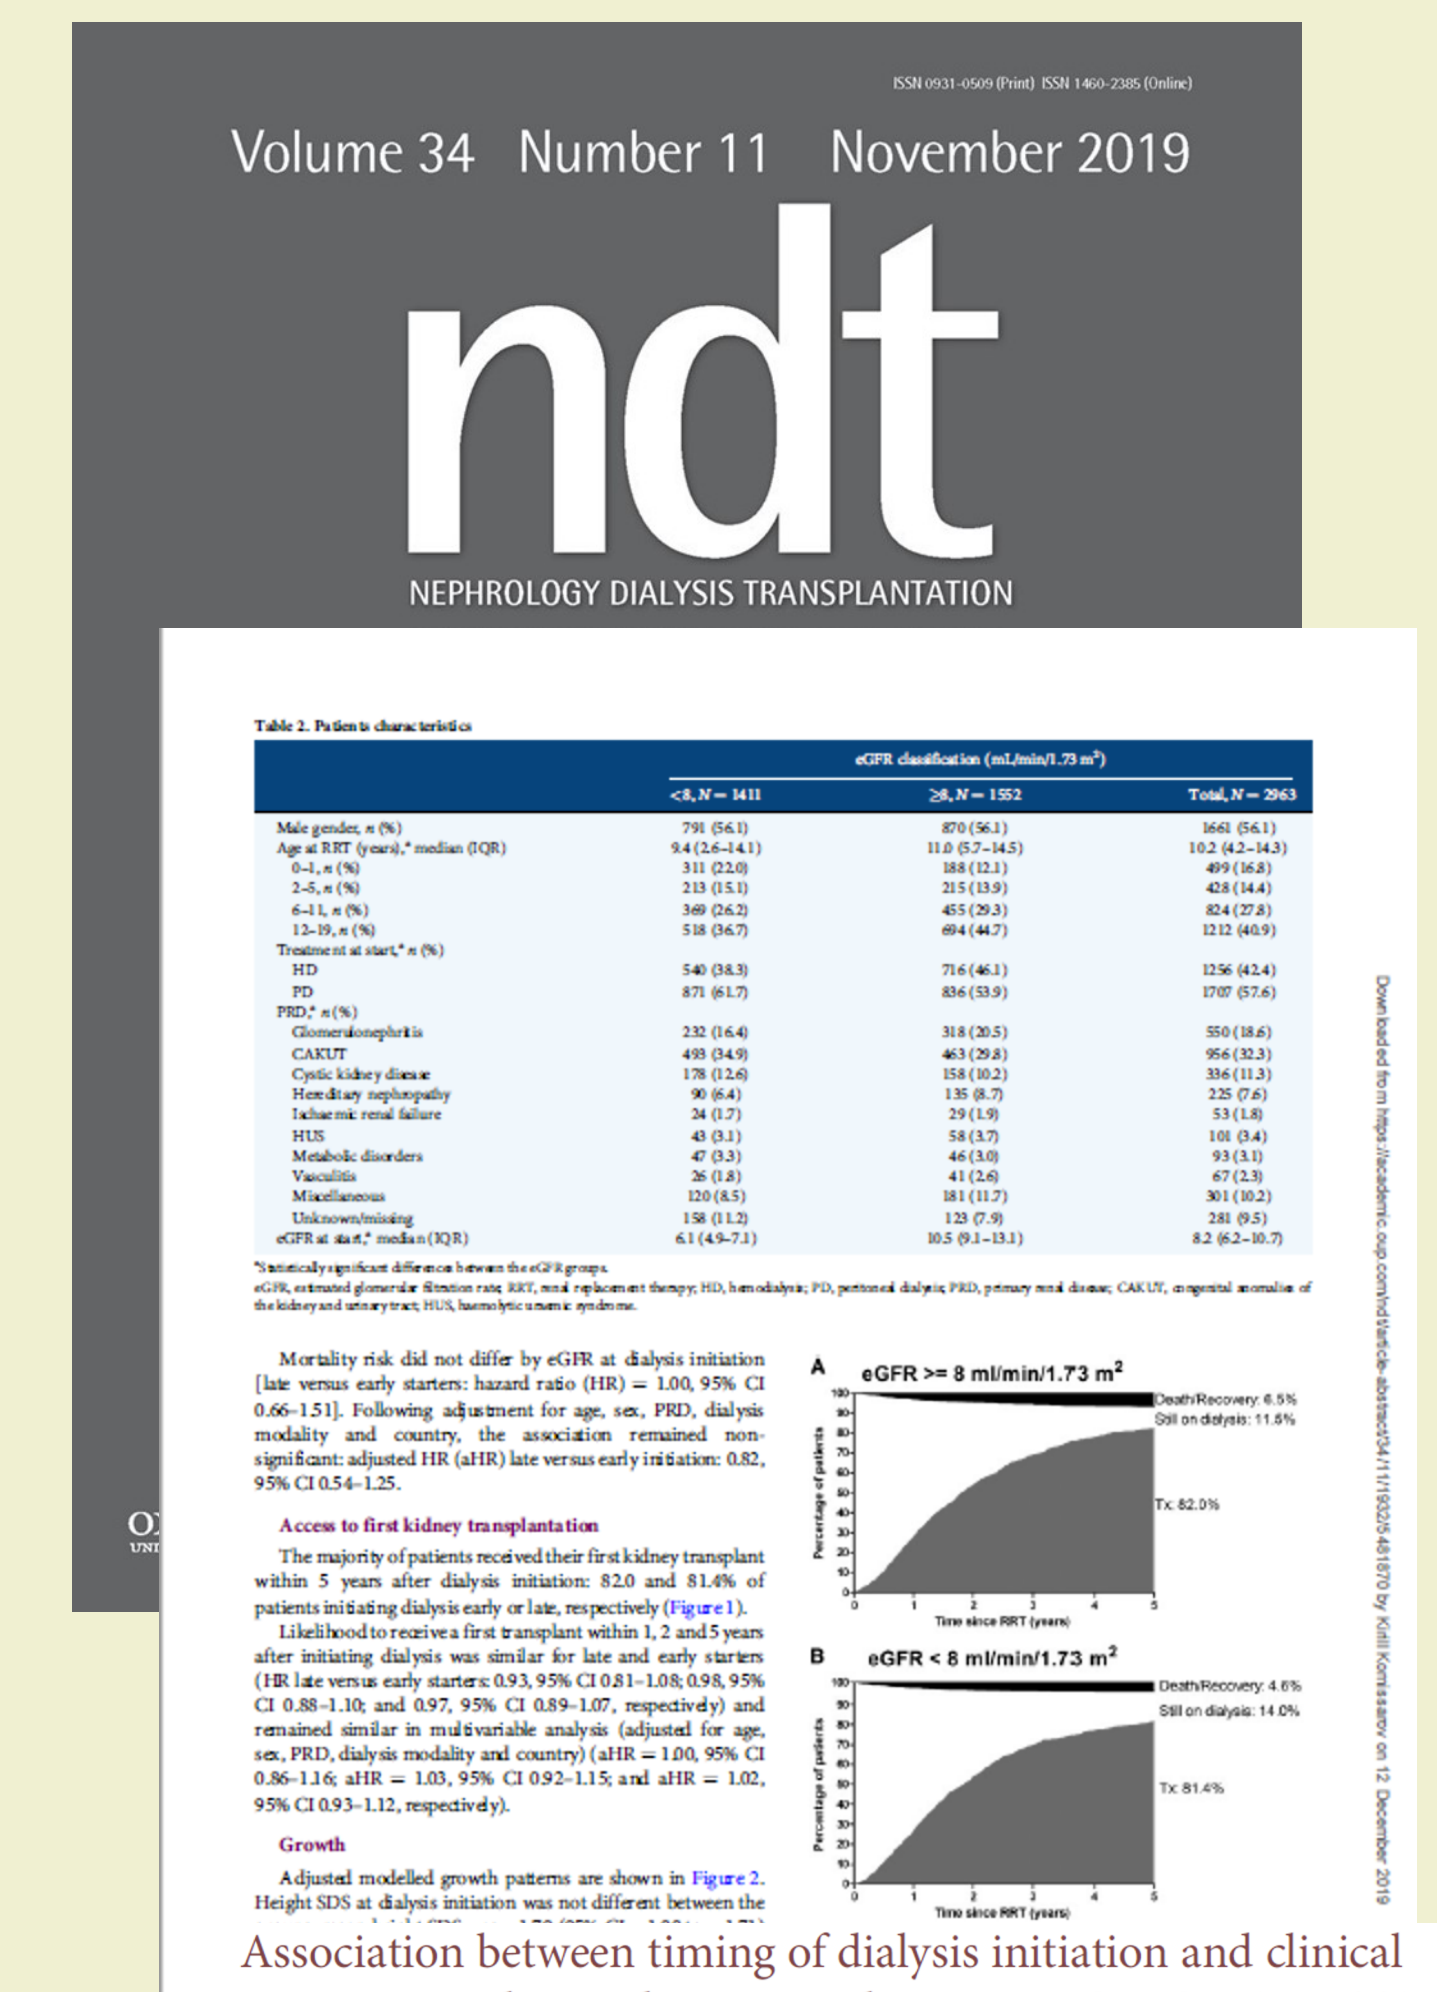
ISSN 0931-0509 (Print) ISSN 1460-2385 (Online)

Volume 34 Number 11 November 2019

ndt

NEPHROLOGY DIALYSIS TRANSPLANTATION

Table 2. Patients characteristics

| | eGFR classification (mL/min/1.73 m$^2$) | | |
|---|---|---|---|
| | <8, N = 1411 | ≥8, N = 1552 | Total, N = 2963 |
| Male gender, n (%) | 791 (56.1) | 870 (56.1) | 1661 (56.1) |
| Age at RRT (years),* median (IQR) | 9.4 (2.6–14.1) | 11.0 (5.7–14.5) | 10.2 (4.2–14.3) |
| 0–1, n (%) | 311 (22.0) | 188 (12.1) | 499 (16.8) |
| 2–5, n (%) | 213 (15.1) | 215 (13.9) | 428 (14.4) |
| 6–11, n (%) | 369 (26.2) | 455 (29.3) | 824 (27.8) |
| 12–19, n (%) | 518 (36.7) | 694 (44.7) | 1212 (40.9) |
| Treatment at start,* n (%) | | | |
| HD | 540 (38.3) | 716 (46.1) | 1256 (42.4) |
| PD | 871 (61.7) | 836 (53.9) | 1707 (57.6) |
| PRD,* n (%) | | | |
| Glomerulonephritis | 232 (16.4) | 318 (20.5) | 550 (18.6) |
| CAKUT | 493 (34.9) | 463 (29.8) | 956 (32.3) |
| Cystic kidney disease | 178 (12.6) | 158 (10.2) | 336 (11.3) |
| Hereditary nephropathy | 90 (6.4) | 135 (8.7) | 225 (7.6) |
| Ischaemic renal failure | 24 (1.7) | 29 (1.9) | 53 (1.8) |
| HUS | 43 (3.1) | 58 (3.7) | 101 (3.4) |
| Metabolic disorders | 47 (3.3) | 46 (3.0) | 93 (3.1) |
| Vasculitis | 26 (1.8) | 41 (2.6) | 67 (2.3) |
| Miscellaneous | 120 (8.5) | 181 (11.7) | 301 (10.2) |
| Unknown/missing | 158 (11.2) | 123 (7.9) | 281 (9.5) |
| eGFR at start,* median (IQR) | 6.1 (4.9–7.1) | 10.5 (9.1–13.1) | 8.2 (6.2–10.7) |

*Statistically significant difference between the eGFR groups.
eGFR, estimated glomerular filtration rate; RRT, renal replacement therapy; HD, hemodialysis; PD, peritoneal dialysis; PRD, primary renal disease; CAKUT, congenital anomalies of the kidney and urinary tract; HUS, haemolytic uraemic syndrome.

Mortality risk did not differ by eGFR at dialysis initiation [late versus early starters: hazard ratio (HR) = 1.00, 95% CI 0.66–1.51]. Following adjustment for age, sex, PRD, dialysis modality and country, the association remained non-significant: adjusted HR (aHR) late versus early initiation: 0.82, 95% CI 0.54–1.25.

Access to first kidney transplantation

The majority of patients received their first kidney transplant within 5 years after dialysis initiation: 82.0 and 81.4% of patients initiating dialysis early or late, respectively (Figure 1).

Likelihood to receive a first transplant within 1, 2 and 5 years after initiating dialysis was similar for late and early starters (HR late versus early starters: 0.93, 95% CI 0.81–1.08; 0.98, 95% CI 0.88–1.10; and 0.97, 95% CI 0.89–1.07, respectively) and remained similar in multivariable analysis (adjusted for age, sex, PRD, dialysis modality and country) (aHR = 1.00, 95% CI 0.86–1.16; aHR = 1.03, 95% CI 0.92–1.15; and aHR = 1.02, 95% CI 0.93–1.12, respectively).

Growth

Adjusted modelled growth patterns are shown in Figure 2. Height SDS at dialysis initiation was not different between the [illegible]

A eGFR >= 8 ml/min/1.73 m$^2$
Death/Recovery: 6.5%
Still on dialysis: 11.5%
Tx: 82.0%
Percentage of patients
100 90 80 70 60 50 40 30 20 10 0
0 1 2 3 4 5
Time since RRT (years)

B eGFR < 8 ml/min/1.73 m$^2$
Death/Recovery: 4.6%
Still on dialysis: 14.0%
Tx: 81.4%
Percentage of patients
100 90 80 70 60 50 40 30 20 10 0
0 1 2 3 4 5
Time since RRT (years)

Downloaded from https://academic.oup.com/ndt/article-abstract/34/11/1932/5481670 by Kirill Komissarov on 12 December 2019

O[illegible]
UNI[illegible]

Association between timing of dialysis initiation and clinical